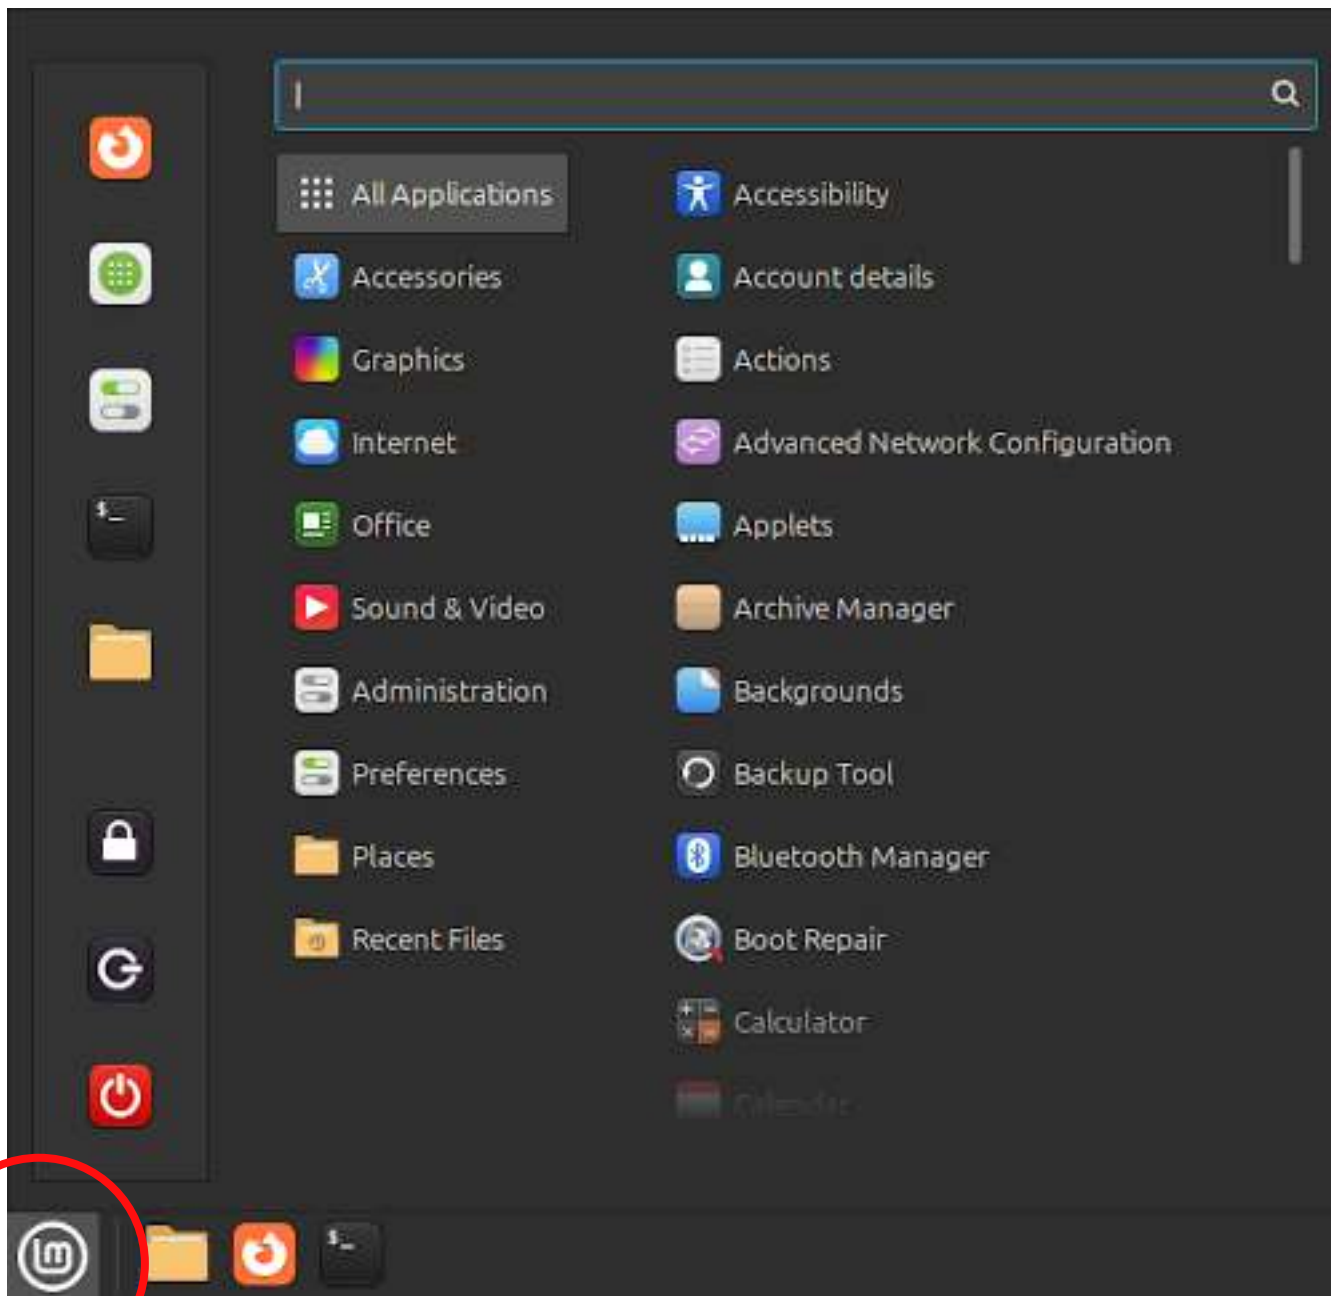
All Applications
Accessories
Graphics
Internet
Office
Sound & Video
Administration
Preferences
Places
Recent Files

Accessibility
Account details
Actions
Advanced Network Configuration
Applets
Archive Manager
Backgrounds
Backup Tool
Bluetooth Manager
Boot Repair
Calculator
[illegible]